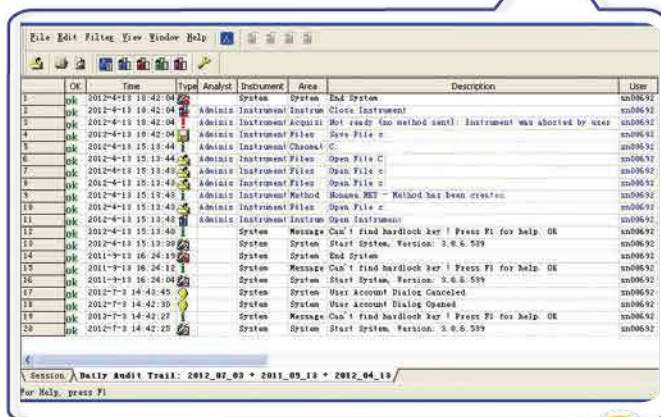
File Edit Filter View Window Help

| | OK | Time | Type | Analyst | Instrument | Area | Description | User |
|---|---|---|---|---|---|---|---|---|
| 1 | ok | 2012-4-13 18:42:04 | | | System | System | End System | sn00692 |
| 2 | ok | 2012-4-13 18:42:04 | | Adminis | Instrument | Instrum | Close Instrument | sn00692 |
| 3 | ok | 2012-4-13 18:42:04 | | Adminis | Instrument | Acquisi | Not ready (no method sent): Instrument was aborted by user | sn00692 |
| 4 | ok | 2012-4-13 18:42:04 | | Adminis | Instrument | Files | Save File c | sn00692 |
| 5 | ok | 2012-4-13 15:13:44 | | Adminis | Instrument | Chromat | C | sn00692 |
| 6 | ok | 2012-4-13 15:13:44 | | Adminis | Instrument | Files | Open File C | sn00692 |
| 7 | ok | 2012-4-13 15:13:43 | | Adminis | Instrument | Files | Open File c | sn00692 |
| 8 | ok | 2012-4-13 15:13:43 | | Adminis | Instrument | Files | Open File c | sn00692 |
| 9 | ok | 2012-4-13 15:13:43 | | Adminis | Instrument | Method | Noname MET - Method has been created | sn00692 |
| 10 | ok | 2012-4-13 15:13:43 | | Adminis | Instrument | Files | Open File c | sn00692 |
| 11 | ok | 2012-4-13 15:13:43 | | Adminis | Instrument | Instrum | Open Instrument | sn00692 |
| 12 | ok | 2012-4-13 15:13:40 | | | System | Message | Can't find hardlock key ! Press F1 for help. OK | sn00692 |
| 13 | ok | 2012-4-13 15:13:38 | | | System | System | Start System, Version: 3.0.6.539 | sn00692 |
| 14 | ok | 2011-9-13 16:24:19 | | | System | System | End System | sn00692 |
| 15 | ok | 2011-9-13 16:26:12 | | | System | Message | Can't find hardlock key ! Press F1 for help. OK | sn00692 |
| 16 | ok | 2011-9-13 16:26:08 | | | System | System | Start System, Version: 3.0.6.539 | sn00692 |
| 17 | ok | 2012-7-3 14:43:45 | | | System | System | User Account Dialog Canceled | sn00692 |
| 18 | ok | 2012-7-3 14:42:30 | | | System | System | User Account Dialog Opened | sn00692 |
| 19 | ok | 2012-7-3 14:42:27 | | | System | Message | Can't find hardlock key ! Press F1 for help. OK | sn00692 |
| 20 | ok | 2012-7-3 14:42:25 | | | System | System | Start System, Version: 3.0.6.539 | sn00692 |

Session / Daily Audit Trail: 2012_07_03 + 2011_09_13 + 2012_04_13

For Help, press F1